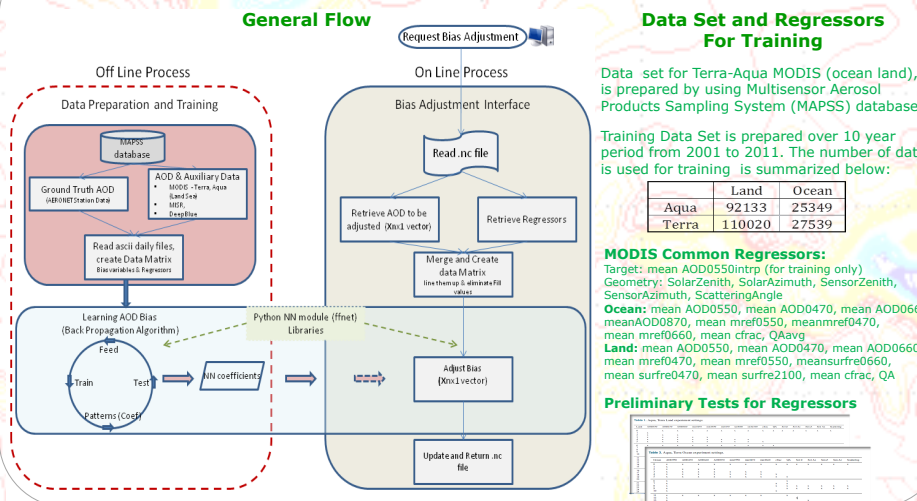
General Flow

Request Bias Adjustment

Off Line Process

On Line Process

Data Preparation and Training

Bias Adjustment Interface

MAPSS database

Ground Truth AOD
(AERONET Station Data)

AOD & Auxiliary Data
• MODIS - Terra, Aqua (Land Sea)
• MISR,
• DeepBlue

Read .nc file

Retrieve AOD to be adjusted (Xnx1 vector)

Retrieve Regressors

Read ascii daily files, create Data Matrix
Bias variables & Regressors

Merge and Create data Matrix
line them up & eliminate Fill values

Learning AOD Bias
(Back Propagation Algorithm)

Python NN module (ffnet) Libraries

Feed

Train

Test

Patterns (Coef)

NN coefficients

Adjust Bias
(Xnx1 vector)

Update and Return .nc file

Data Set and Regressors For Training

Data set for Terra-Aqua MODIS (ocean land), is prepared by using Multisensor Aerosol Products Sampling System (MAPSS) database

Training Data Set is prepared over 10 year period from 2001 to 2011. The number of dat is used for training is summarized below:

| | Land | Ocean |
|---|---|---|
| Aqua | 92133 | 25349 |
| Terra | 110020 | 27539 |

MODIS Common Regressors:
Target: mean AOD0550intrp (for training only)
Geometry: SolarZenith, SolarAzimuth, SensorZenith, SensorAzimuth, ScatteringAngle
Ocean: mean AOD0550, mean AOD0470, mean AOD066 meanAOD0870, mean mref0550, meanmref0470, mean mref0660, mean cfrac, QAavg
Land: mean AOD0550, mean AOD0470, mean AOD0660 mean mref0470, mean mref0550, meansurfre0660, mean surfre0470, mean surfre2100, mean cfrac, QA

Preliminary Tests for Regressors

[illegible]